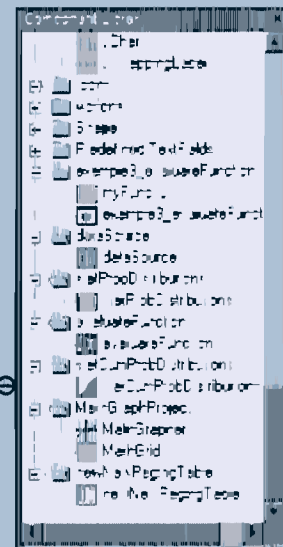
Component Library
Other
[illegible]
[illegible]
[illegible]
Shape
Predefined TextFields
example3_evaluateFunction
myFunct...
example3_evaluateFunct
dataSource
dataSource
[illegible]ProbDistribution
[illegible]ProbDistribution
evaluateFunction
evaluateFunction
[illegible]CumProbDistribution
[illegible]CumProbDistribution
MainGraphProject
MainGrapher
MainGrid
newMath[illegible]Table
newMath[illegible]Table